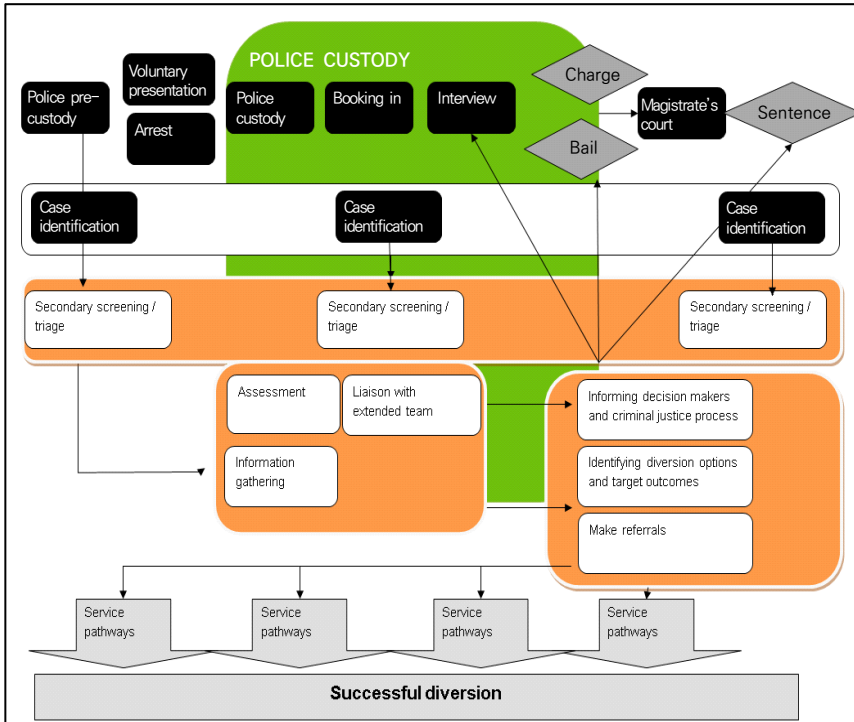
POLICE CUSTODY

Police pre-custody

Voluntary presentation

Arrest

Police custody

Booking in

Interview

Charge

Bail

Magistrate's court

Sentence

Case identification

Case identification

Case identification

Secondary screening / triage

Secondary screening / triage

Secondary screening / triage

Assessment

Liaison with extended team

Information gathering

Informing decision makers and criminal justice process

Identifying diversion options and target outcomes

Make referrals

Service pathways

Service pathways

Service pathways

Service pathways

Successful diversion